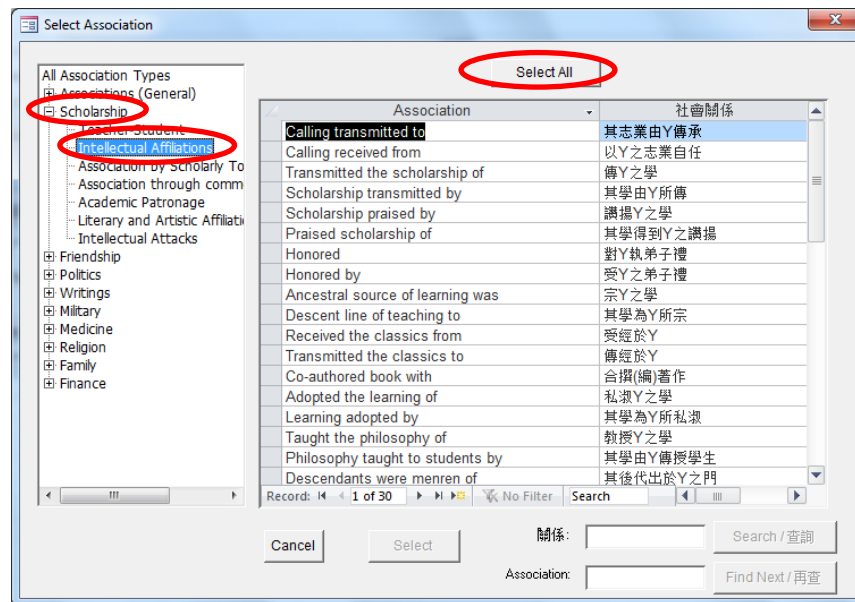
Select Association

All Association Types
Associations (General)
Scholarship
Teacher-Student
Intellectual Affiliations
Association by Scholarly To
Association through comm
Academic Patronage
Literary and Artistic Affiliati
Intellectual Attacks
Friendship
Politics
Writings
Military
Medicine
Religion
Family
Finance

Select All

| Association | 社會關係 |
|---|---|
| Calling transmitted to | 其志業由Y傳承 |
| Calling received from | 以Y之志業自任 |
| Transmitted the scholarship of | 傳Y之學 |
| Scholarship transmitted by | 其學由Y所傳 |
| Scholarship praised by | 讚揚Y之學 |
| Praised scholarship of | 其學得到Y之讚揚 |
| Honored | 對Y執弟子禮 |
| Honored by | 受Y之弟子禮 |
| Ancestral source of learning was | 宗Y之學 |
| Descent line of teaching to | 其學為Y所宗 |
| Received the classics from | 受經於Y |
| Transmitted the classics to | 傳經於Y |
| Co-authored book with | 合撰(編)著作 |
| Adopted the learning of | 私淑Y之學 |
| Learning adopted by | 其學為Y所私淑 |
| Taught the philosophy of | 教授Y之學 |
| Philosophy taught to students by | 其學由Y傳授學生 |
| Descendants were menren of | 其後代出於Y之門 |

Record: 1 of 30 No Filter Search

Cancel Select 關係: Search / 查詢 Association: Find Next / 再查